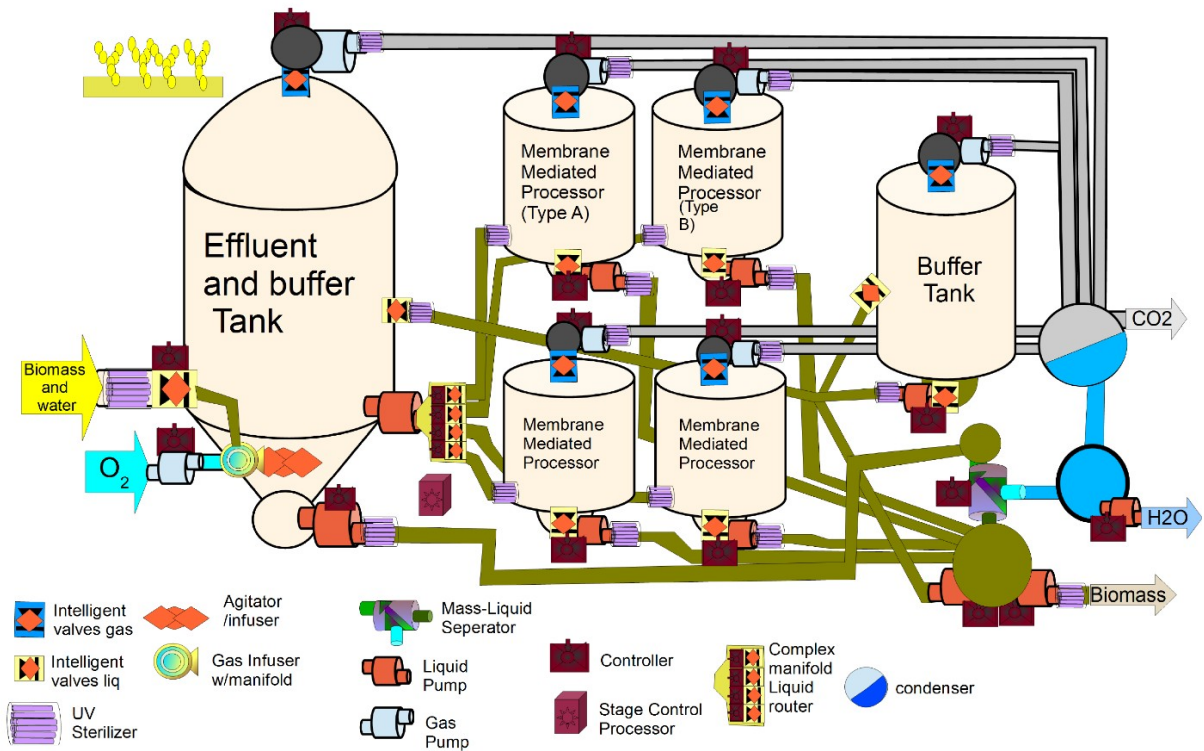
Effluent and buffer Tank

Membrane Mediated Processor (Type A)

Membrane Mediated Processor (Type B)

Buffer Tank

Membrane Mediated Processor

Membrane Mediated Processor

Biomass and water

$O_2$

CO2

H2O

Biomass

Intelligent valves gas

Agitator /infuser

Mass-Liquid Seperator

Controller

Complex manifold Liquid router

condenser

Intelligent valves liq

Gas Infuser w/manifold

Liquid Pump

Stage Control Processor

UV Sterilizer

Gas Pump